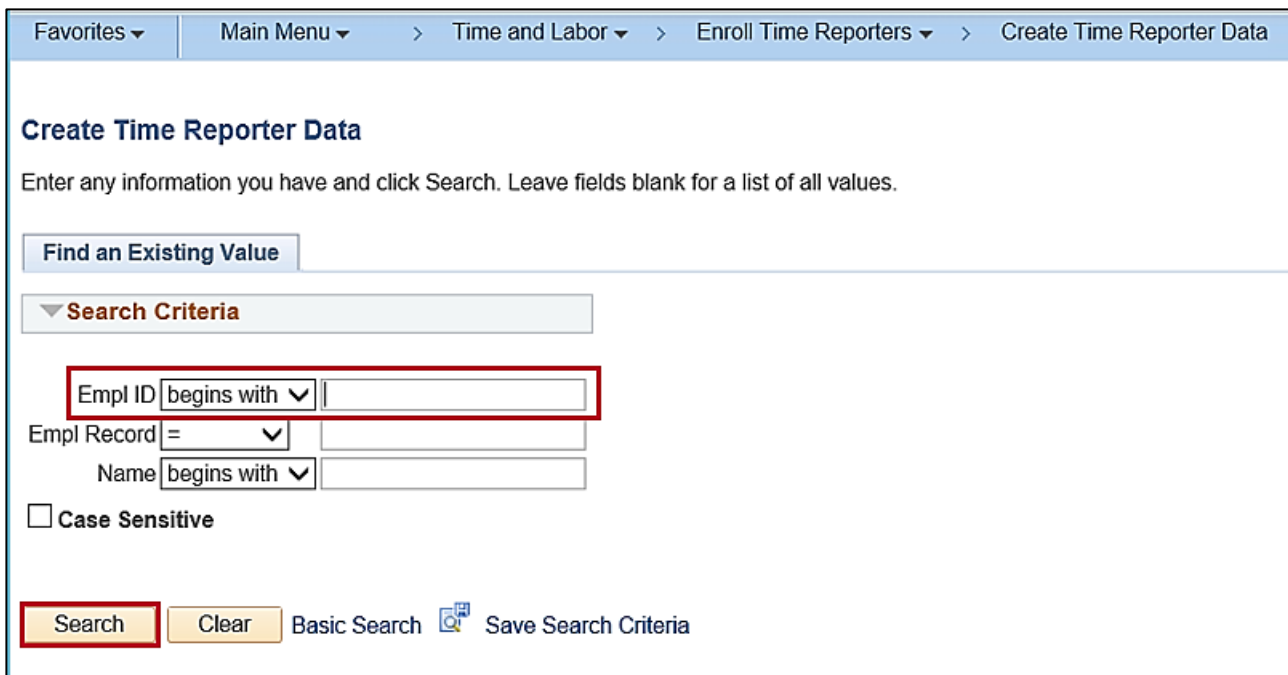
Favorites ▾ Main Menu ▾ > Time and Labor ▾ > Enroll Time Reporters ▾ > Create Time Reporter Data

Create Time Reporter Data

Enter any information you have and click Search. Leave fields blank for a list of all values.

Find an Existing Value

Search Criteria

Empl ID begins with

Empl Record =

Name begins with

Case Sensitive

Search Clear Basic Search Save Search Criteria